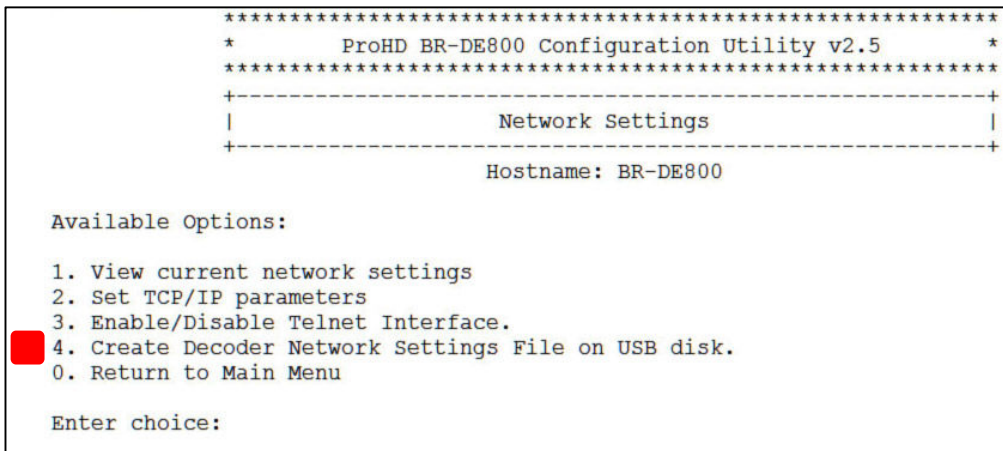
**************************************************************
* ProHD BR-DE800 Configuration Utility v2.5 *
**************************************************************
+------------------------------------------------------------+
| Network Settings |
+------------------------------------------------------------+
Hostname: BR-DE800

Available Options:

1. View current network settings
2. Set TCP/IP parameters
3. Enable/Disable Telnet Interface.
4. Create Decoder Network Settings File on USB disk.
0. Return to Main Menu

Enter choice: